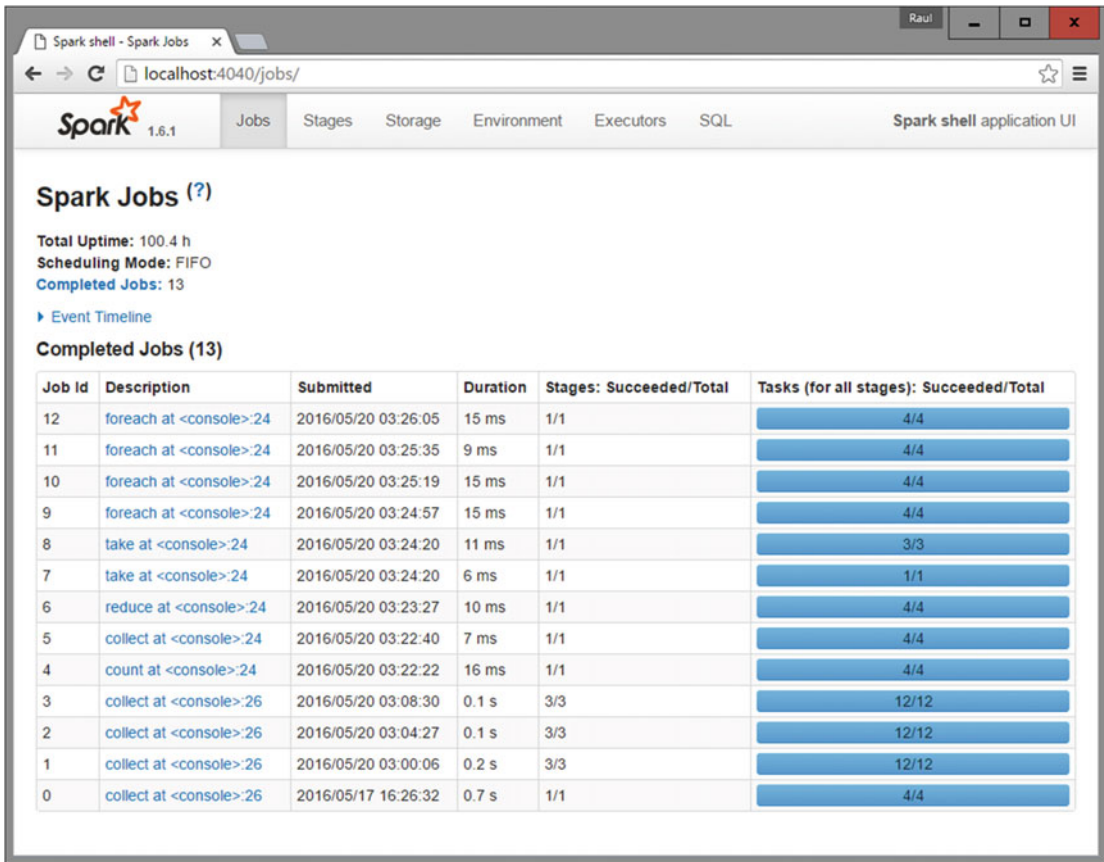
Spark shell - Spark Jobs ×

Raul

localhost:4040/jobs/

Spark 1.6.1

Jobs Stages Storage Environment Executors SQL

Spark shell application UI

Spark Jobs (?)

Total Uptime: 100.4 h
Scheduling Mode: FIFO
Completed Jobs: 13

Event Timeline

Completed Jobs (13)

| Job Id | Description | Submitted | Duration | Stages: Succeeded/Total | Tasks (for all stages): Succeeded/Total |
|---|---|---|---|---|---|
| 12 | foreach at <console>:24 | 2016/05/20 03:26:05 | 15 ms | 1/1 | 4/4 |
| 11 | foreach at <console>:24 | 2016/05/20 03:25:35 | 9 ms | 1/1 | 4/4 |
| 10 | foreach at <console>:24 | 2016/05/20 03:25:19 | 15 ms | 1/1 | 4/4 |
| 9 | foreach at <console>:24 | 2016/05/20 03:24:57 | 15 ms | 1/1 | 4/4 |
| 8 | take at <console>:24 | 2016/05/20 03:24:20 | 11 ms | 1/1 | 3/3 |
| 7 | take at <console>:24 | 2016/05/20 03:24:20 | 6 ms | 1/1 | 1/1 |
| 6 | reduce at <console>:24 | 2016/05/20 03:23:27 | 10 ms | 1/1 | 4/4 |
| 5 | collect at <console>:24 | 2016/05/20 03:22:40 | 7 ms | 1/1 | 4/4 |
| 4 | count at <console>:24 | 2016/05/20 03:22:22 | 16 ms | 1/1 | 4/4 |
| 3 | collect at <console>:26 | 2016/05/20 03:08:30 | 0.1 s | 3/3 | 12/12 |
| 2 | collect at <console>:26 | 2016/05/20 03:04:27 | 0.1 s | 3/3 | 12/12 |
| 1 | collect at <console>:26 | 2016/05/20 03:00:06 | 0.2 s | 3/3 | 12/12 |
| 0 | collect at <console>:26 | 2016/05/17 16:26:32 | 0.7 s | 1/1 | 4/4 |